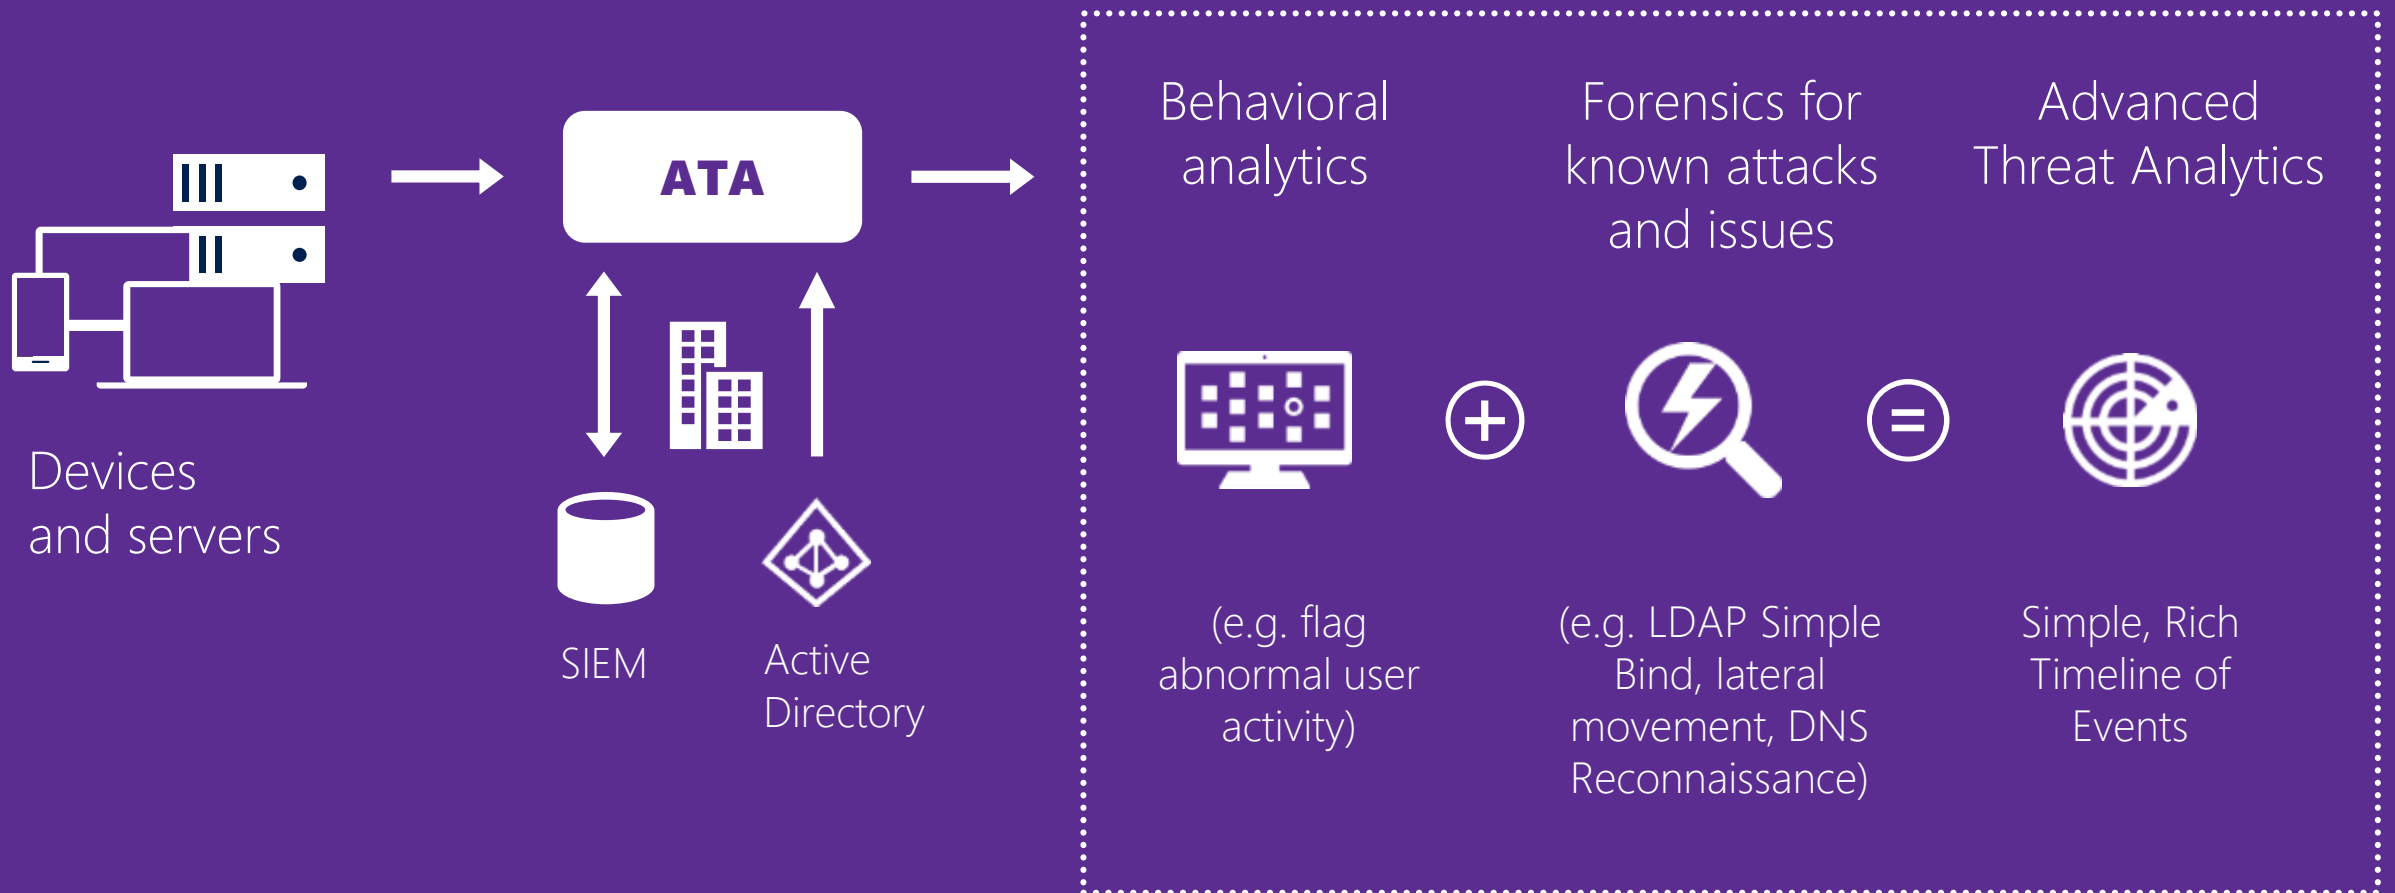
Devices and servers

ATA

SIEM

Active Directory

Behavioral analytics

Forensics for known attacks and issues

Advanced Threat Analytics

(e.g. flag abnormal user activity)

(e.g. LDAP Simple Bind, lateral movement, DNS Reconnaissance)

Simple, Rich Timeline of Events